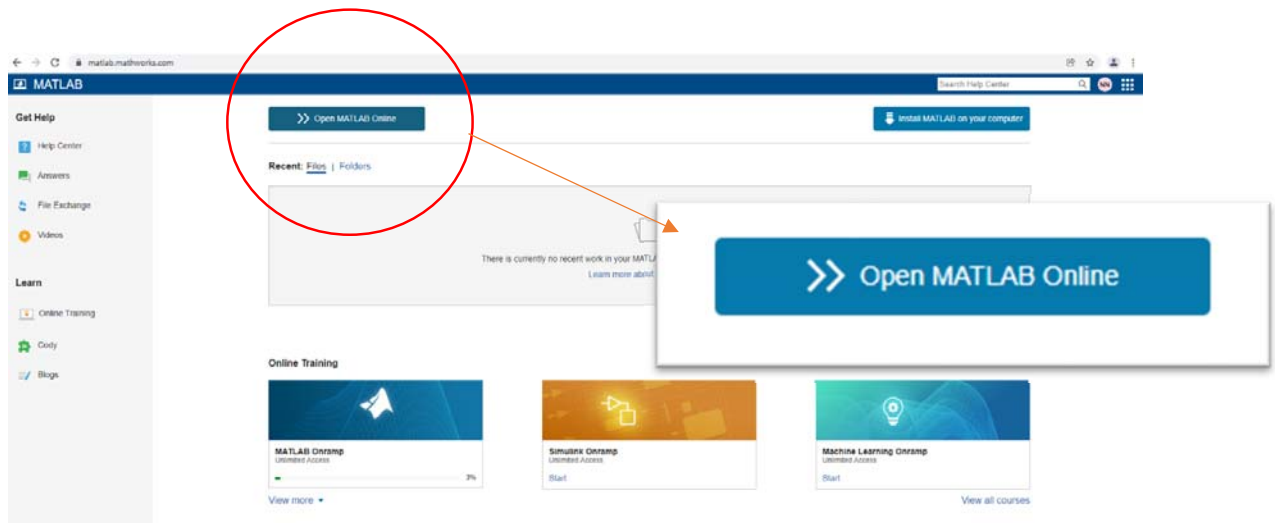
matlab.mathworks.com

MATLAB

Search Help Center

NN

Get Help

Help Center

Answers

File Exchange

Videos

Learn

Online Training

Cody

Blogs

Open MATLAB Online

Install MATLAB on your computer

Recent: Files | Folders

There is currently no recent work in your MATLA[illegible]

Learn more abo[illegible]

Open MATLAB Online

Online Training

MATLAB Onramp
Unlimited Access
3%

Simulink Onramp
Unlimited Access
Start

Machine Learning Onramp
Unlimited Access
Start

View more

View all courses